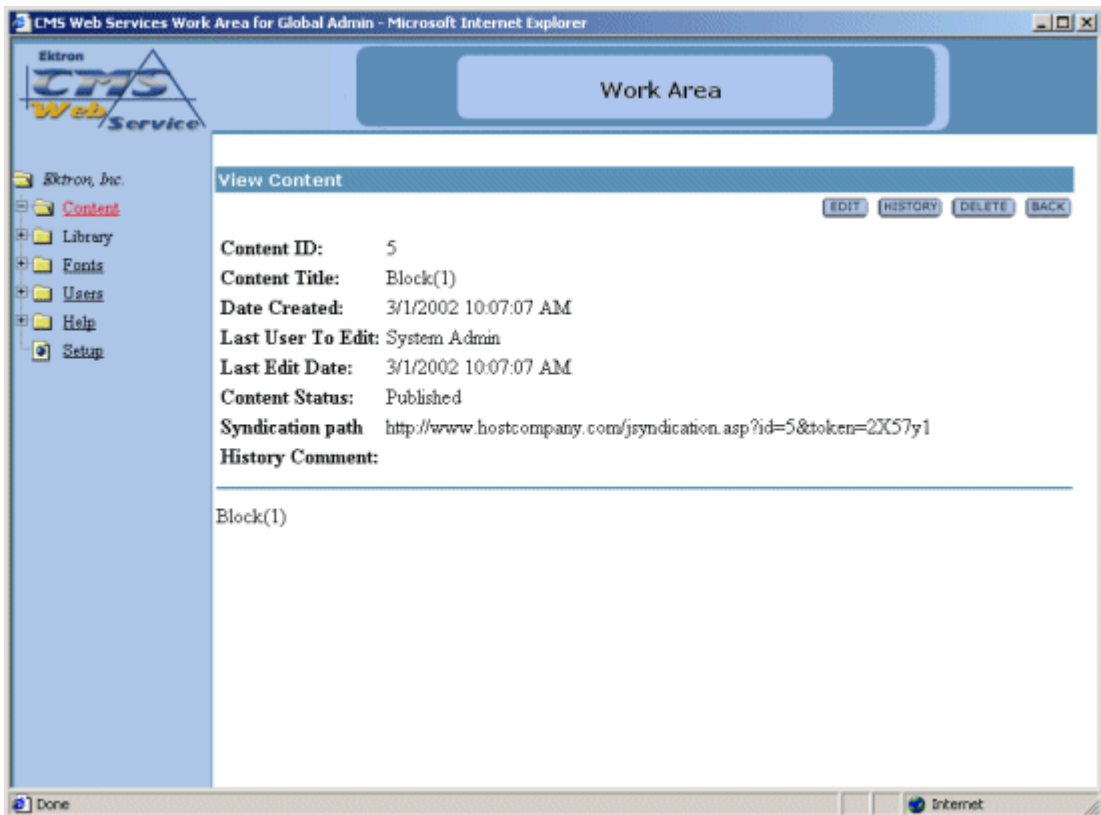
CMS Web Services Work Area for Global Admin - Microsoft Internet Explorer

Ektron CMS Web Service

Work Area

Ektron, Inc.
Content
Library
Fonts
Users
Help
Setup

View Content

EDIT HISTORY DELETE BACK

| | |
|---|---|
| Content ID: | 5 |
| Content Title: | Block(1) |
| Date Created: | 3/1/2002 10:07:07 AM |
| Last User To Edit: | System Admin |
| Last Edit Date: | 3/1/2002 10:07:07 AM |
| Content Status: | Published |
| Syndication path | http://www.hostcompany.com/jsyndication.asp?id=5&token=2X57y1 |
| History Comment: | |

Block(1)

Done

Internet